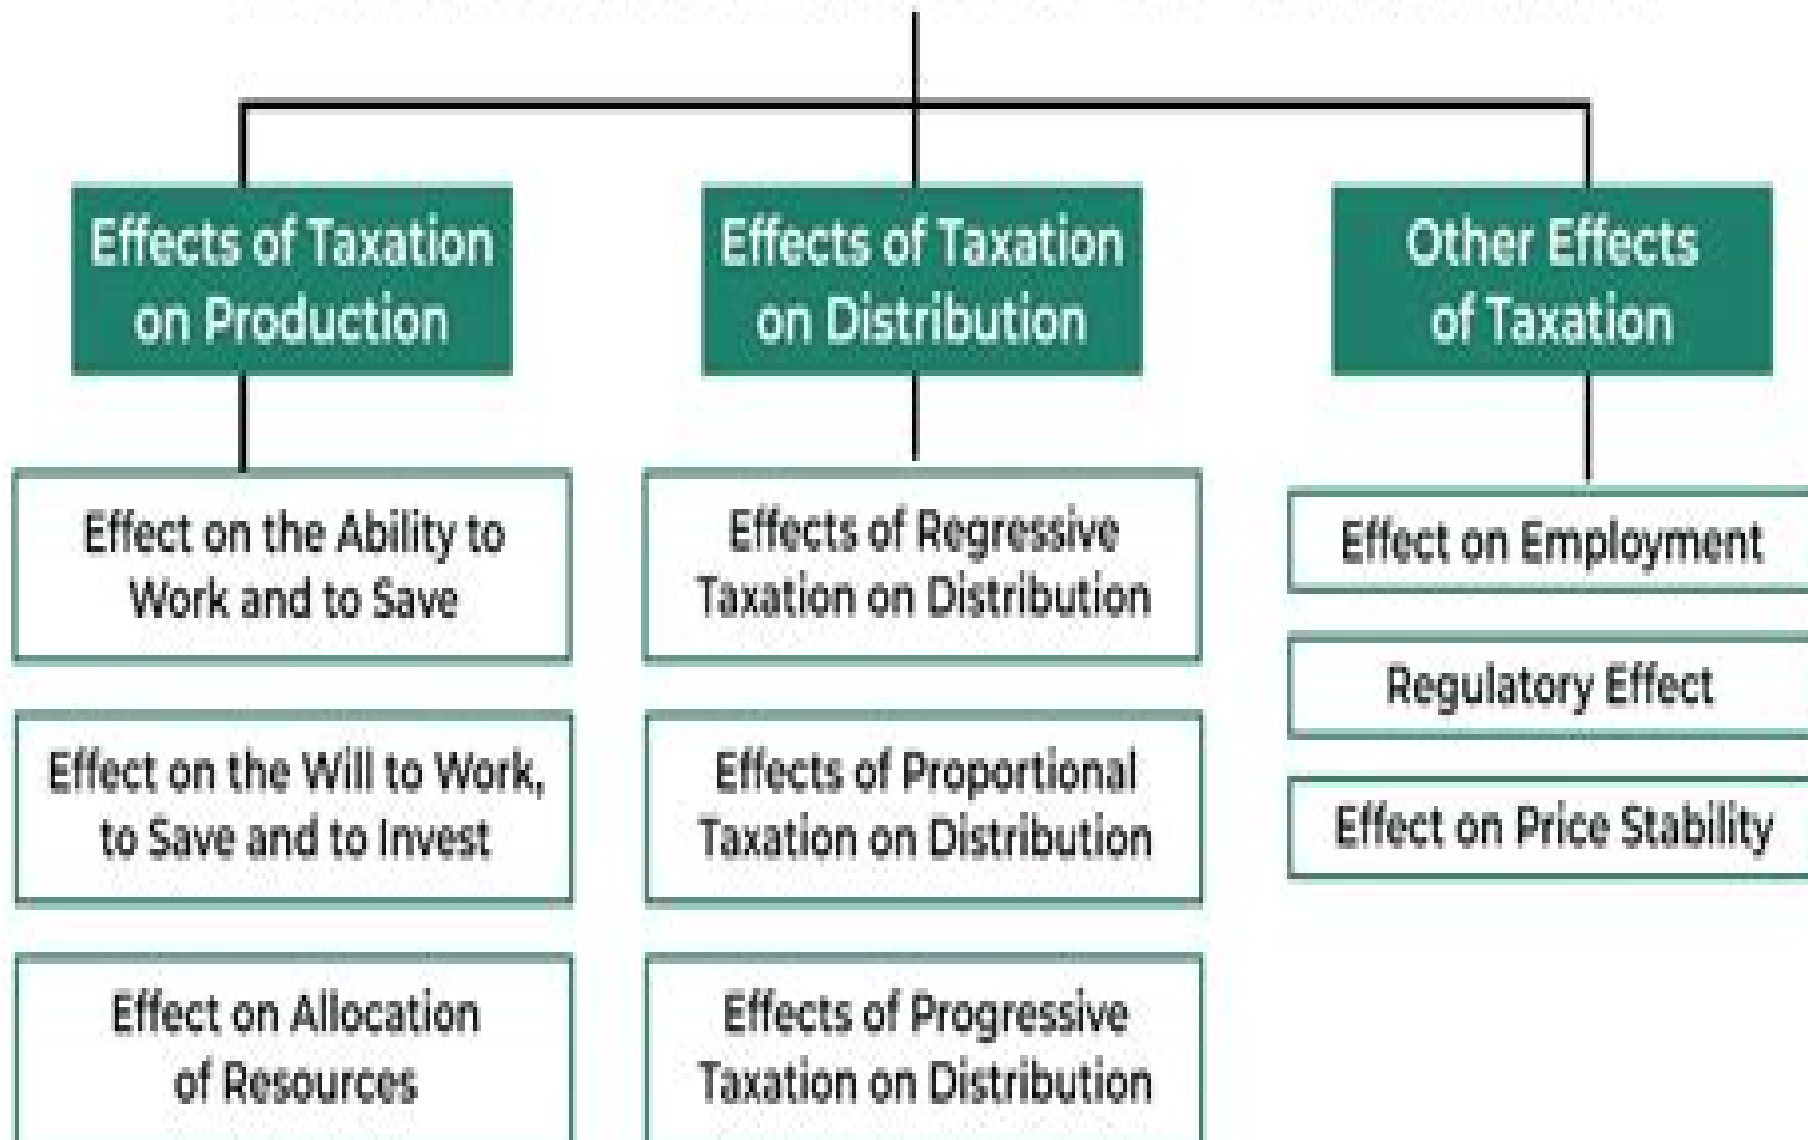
Effects of Taxation on Production

Effect on the Ability to Work and to Save

Effect on the Will to Work, to Save and to Invest

Effect on Allocation of Resources

Effects of Taxation on Distribution

Effects of Regressive Taxation on Distribution

Effects of Proportional Taxation on Distribution

Effects of Progressive Taxation on Distribution

Other Effects of Taxation

Effect on Employment

Regulatory Effect

Effect on Price Stability